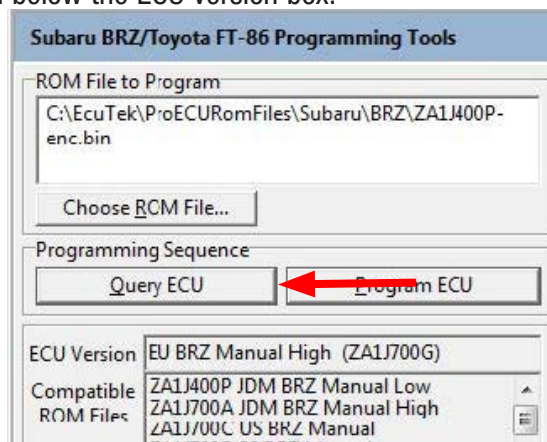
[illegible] below the ECU Version box.

Subaru BRZ/Toyota FT-86 Programming Tools

ROM File to Program

C:\EcuTek\ProECURomFiles\Subaru\BRZ\ZA1J400P-enc.bin

Choose ROM File...

Programming Sequence

Query ECU

Program ECU

ECU Version EU BRZ Manual High (ZA1J700G)

Compatible ROM Files

ZA1J400P JDM BRZ Manual Low
ZA1J700A JDM BRZ Manual High
ZA1J700C US BRZ Manual